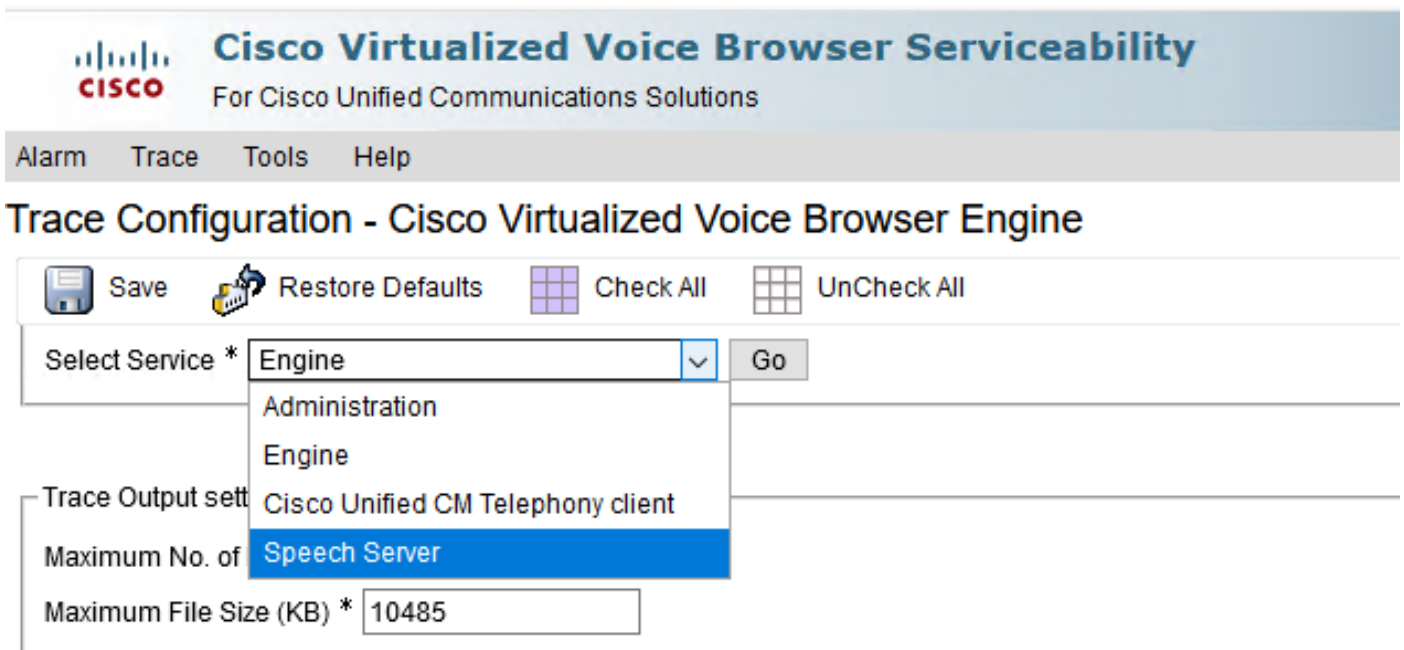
cisco

Cisco Virtualized Voice Browser Serviceability

For Cisco Unified Communications Solutions

Alarm Trace Tools Help

Trace Configuration - Cisco Virtualized Voice Browser Engine

Save Restore Defaults Check All UnCheck All

Select Service * Engine Go

Administration

Engine

Cisco Unified CM Telephony client

Speech Server

Trace Output sett

Maximum No. of

Maximum File Size (KB) * 10485